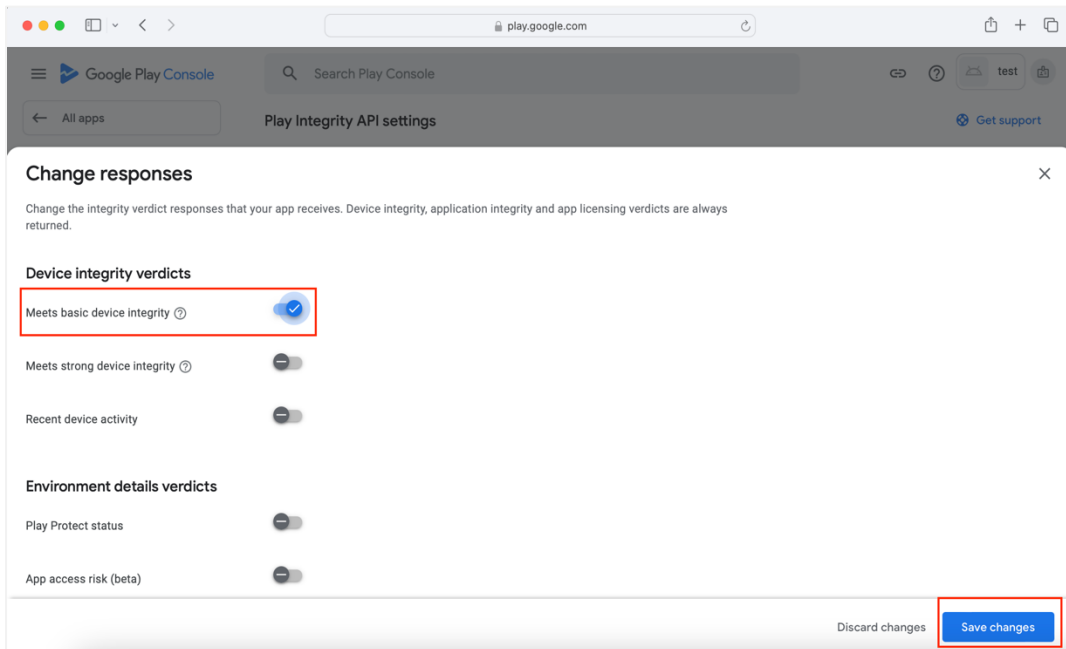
play.google.com

Google Play Console

Search Play Console

test

All apps

Play Integrity API settings

Get support

Change responses

Change the integrity verdict responses that your app receives. Device integrity, application integrity and app licensing verdicts are always returned.

Device integrity verdicts

Meets basic device integrity

Meets strong device integrity

Recent device activity

Environment details verdicts

Play Protect status

App access risk (beta)

Discard changes

Save changes